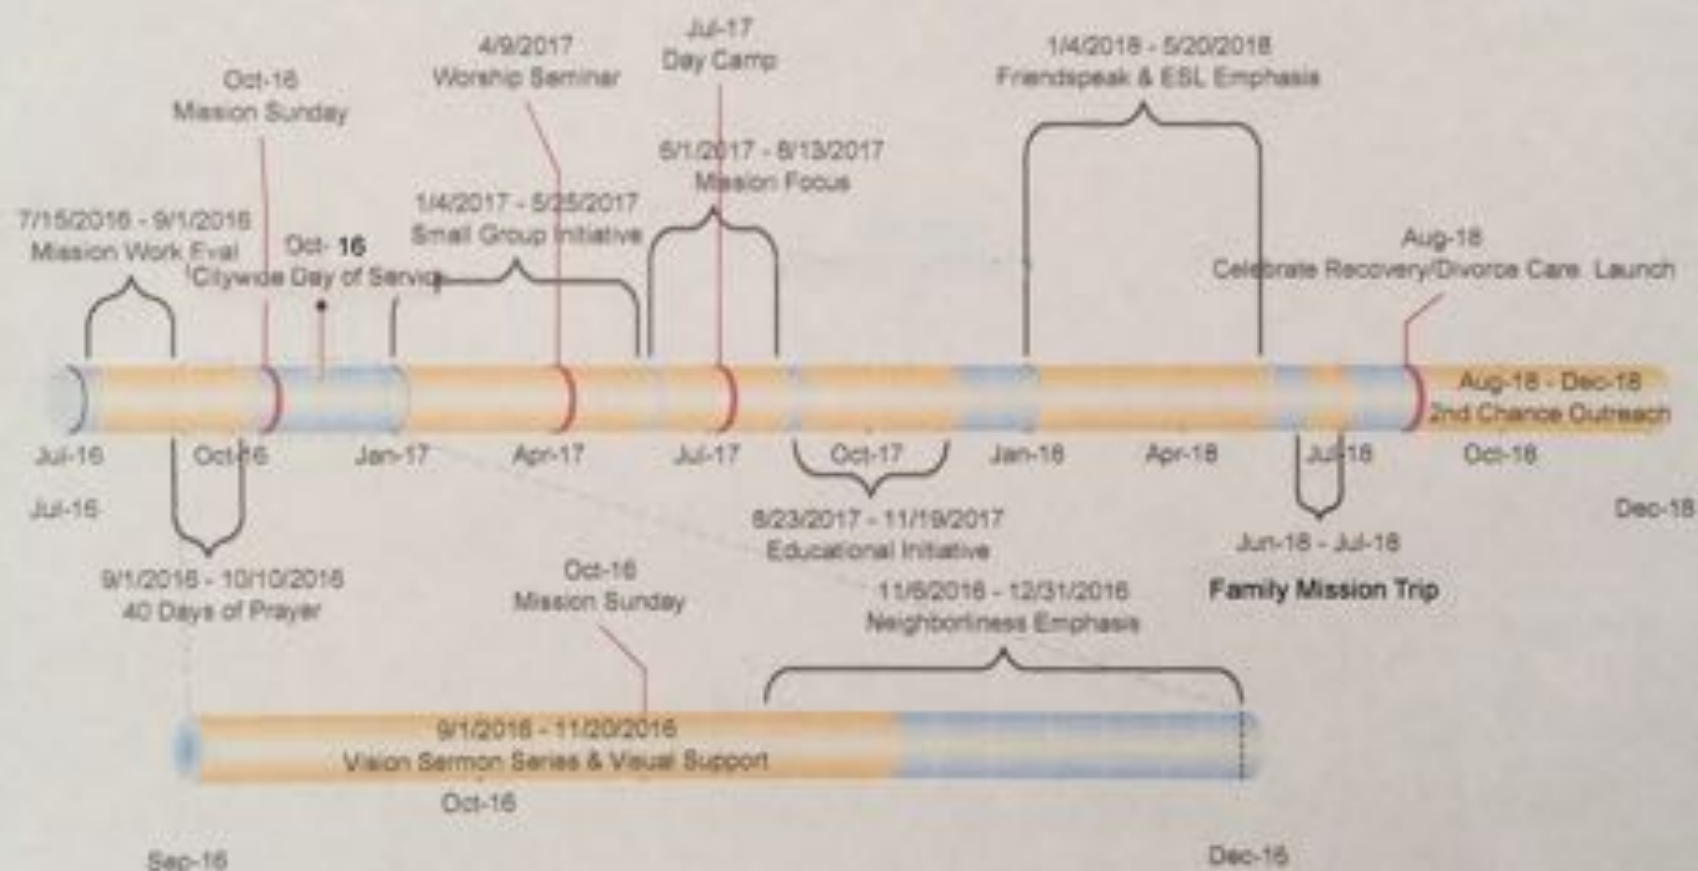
Jul-17
Day Camp

4/9/2017
Worship Seminar

1/4/2018 - 5/20/2018
Friendspeak & ESL Emphasis

Oct-16
Mission Sunday

6/1/2017 - 8/13/2017
Mission Focus

1/4/2017 - 5/25/2017
Small Group Initiative

7/15/2016 - 9/1/2016
Mission Work Eval

Oct- 16
Citywide Day of Service

Aug-18
Celebrate Recovery/Divorce Care Launch

Aug-18 - Dec-18
2nd Chance Outreach

Jul-16
Oct-16
Jan-17
Apr-17
Jul-17
Oct-17
Jan-18
Apr-18
Jul-18
Oct-18

Jul-16

Dec-18

8/23/2017 - 11/19/2017
Educational Initiative

Jun-18 - Jul-18
Family Mission Trip

9/1/2016 - 10/10/2016
40 Days of Prayer

Oct-16
Mission Sunday

11/6/2016 - 12/31/2016
Neighborliness Emphasis

9/1/2016 - 11/20/2016
Vision Sermon Series & Visual Support

Oct-16

Sep-16

Dec-16